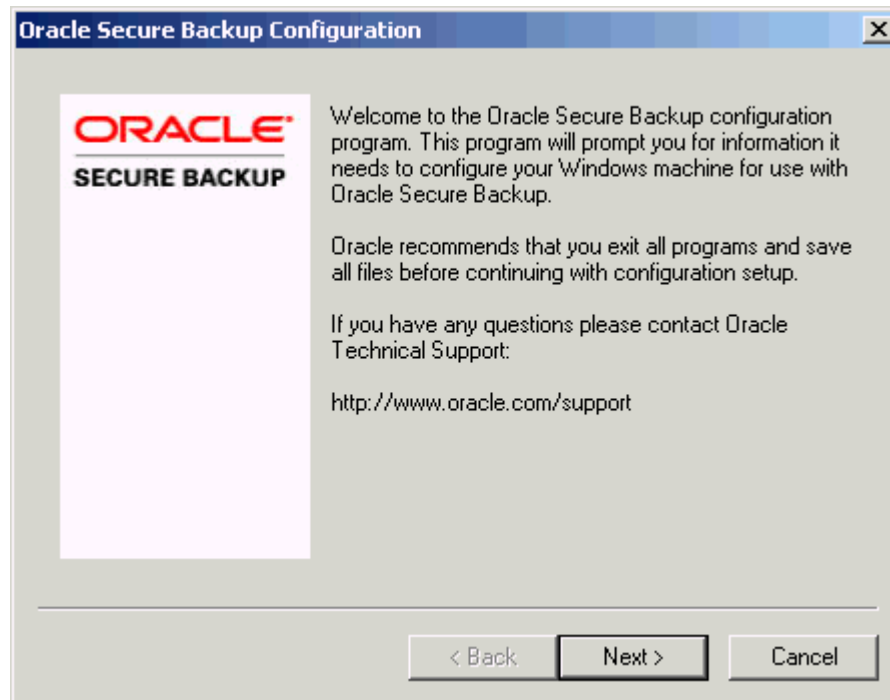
Oracle Secure Backup Configuration

ORACLE
SECURE BACKUP

Welcome to the Oracle Secure Backup configuration program. This program will prompt you for information it needs to configure your Windows machine for use with Oracle Secure Backup.

Oracle recommends that you exit all programs and save all files before continuing with configuration setup.

If you have any questions please contact Oracle Technical Support:

http://www.oracle.com/support

< Back
Next >
Cancel